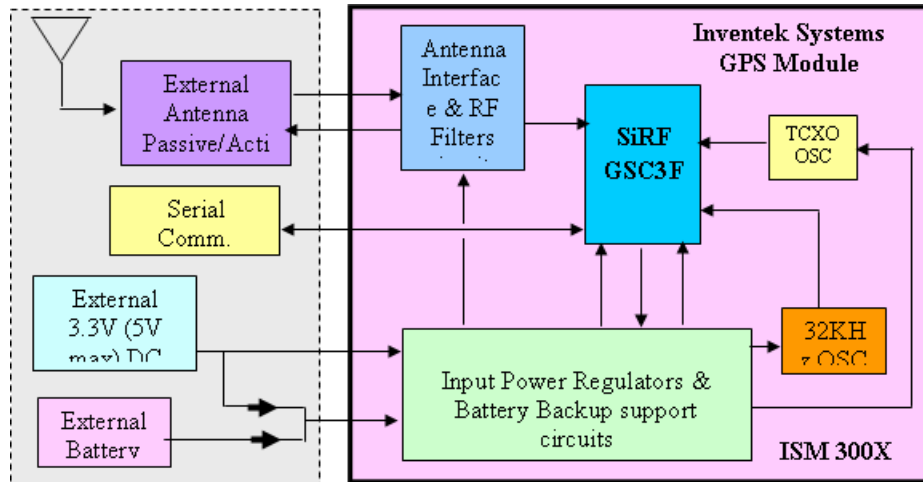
Inventek Systems GPS Module

External Antenna Passive/Acti

Antenna Interfac e & RF Filters

SiRF GSC3F

TCXO OSC

Serial Comm.

External 3.3V (5V max) DC

32KH z OSC

Input Power Regulators & Battery Backup support circuits

External Battery

ISM 300X